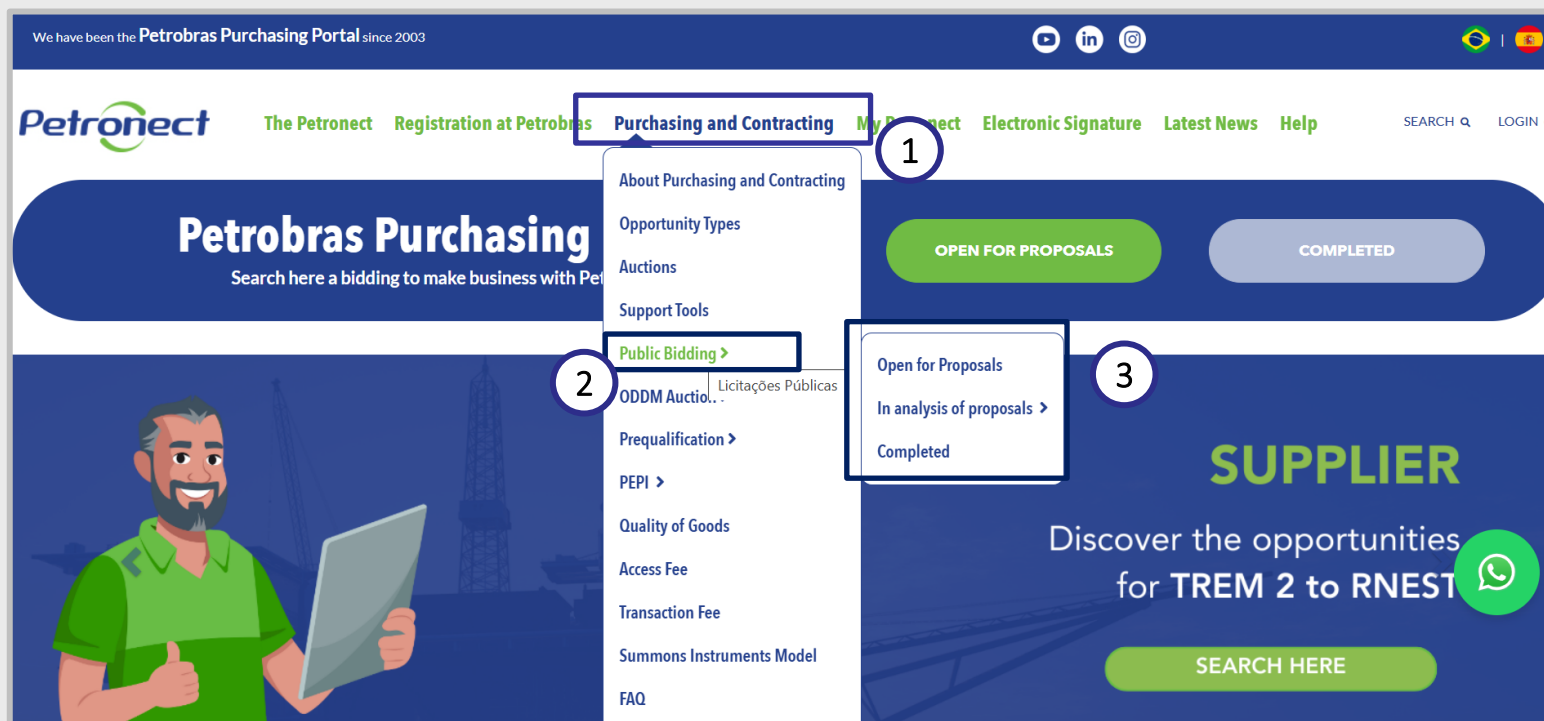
We have been the Petrobras Purchasing Portal since 2003

Petronect

The Petronect Registration at Petrobras Purchasing and Contracting My P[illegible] Electronic Signature Latest News Help SEARCH LOGIN

1

About Purchasing and Contracting
Opportunity Types
Auctions
Support Tools
Public Bidding >
ODDM Auctio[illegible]
Prequalification >
PEPI >
Quality of Goods
Access Fee
Transaction Fee
Summons Instruments Model
FAQ

Licitações Públicas

2

Open for Proposals
In analysis of proposals >
Completed

3

Petrobras Purchasing
Search here a bidding to make business with Pet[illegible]

OPEN FOR PROPOSALS
COMPLETED

SUPPLIER
Discover the opportunities for TREM 2 to RNEST
SEARCH HERE